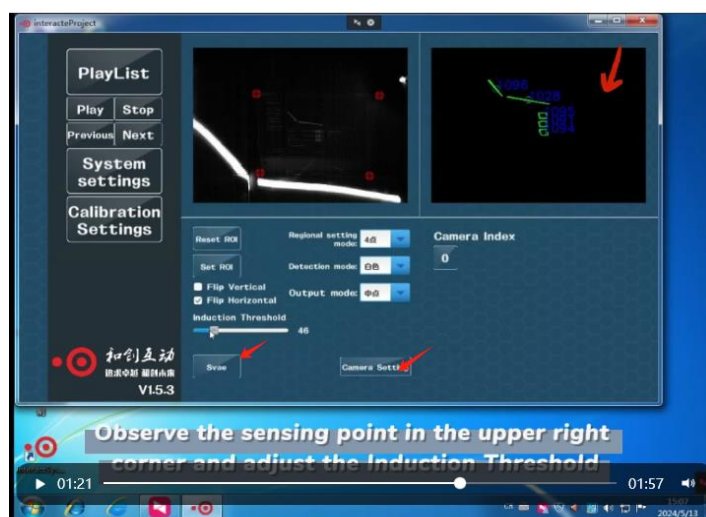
interacteProject

PlayList

Play
Stop
Previous
Next

System settings

Calibration Settings

和创互动
追求卓越 和创未来
V1.5.3

096
028
095
095
094

Reset ROI
Set ROI
Regional setting mode:
4点
Detection mode:
白色
Output mode:
中点
Camera Index
0
Flip Vertical
Flip Horizontal
Induction Threshold
46
Svae
Camera Setti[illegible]

Observe the sensing point in the upper right corner and adjust the Induction Threshold

01:21
01:57

15:07
2024/5/13